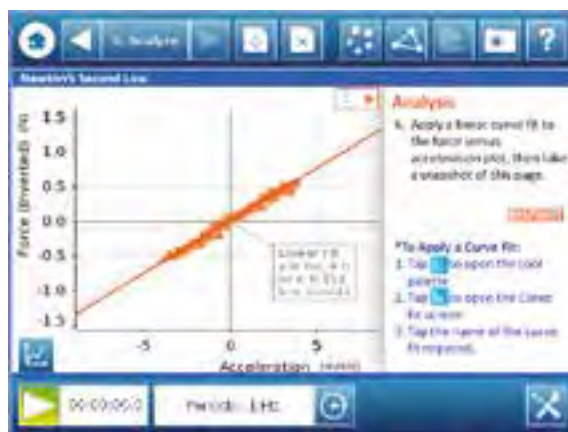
5. Analysis

Newton's Second Law

Force (Inverted) (N)

1.5
1.0
0.5
0.0
-0.5
-1.0
-1.5

-5
0
5

Acceleration (m/s²)

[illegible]

Analysis

6. Apply a linear curve fit to the force versus acceleration plot, then take a snapshot of this page.

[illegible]

*To Apply a Curve Fit:
1. Tap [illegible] to open the tool palette.
2. Tap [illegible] to open the Curve fit screen.
3. Tap the name of the curve fit required.

00:00:05.0

Periodic: 1 Hz